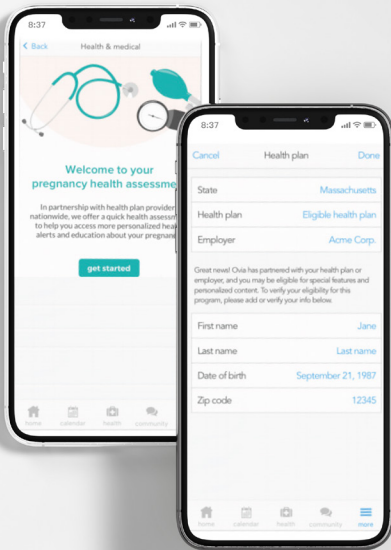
8:37

< Back Health & medical

Welcome to your pregnancy health assessm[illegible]

In partnership with health plan provider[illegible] nationwide, we offer a quick health assessm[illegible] to help you access more personalized hea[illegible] alerts and education about your pregnan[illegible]

get started

home calendar health community

8:37

Cancel Health plan Done

| | |
|---|---|
| State | Massachusetts |
| Health plan | Eligible health plan |
| Employer | Acme Corp. |

Great news! Ovia has partnered with your health plan or employer, and you may be eligible for special features and personalized content. To verify your eligibility for this program, please add or verify your info below.

| | |
|---|---|
| First name | Jane |
| Last name | Last name |
| Date of birth | September 21, 1987 |
| Zip code | 12345 |

home calendar health community more